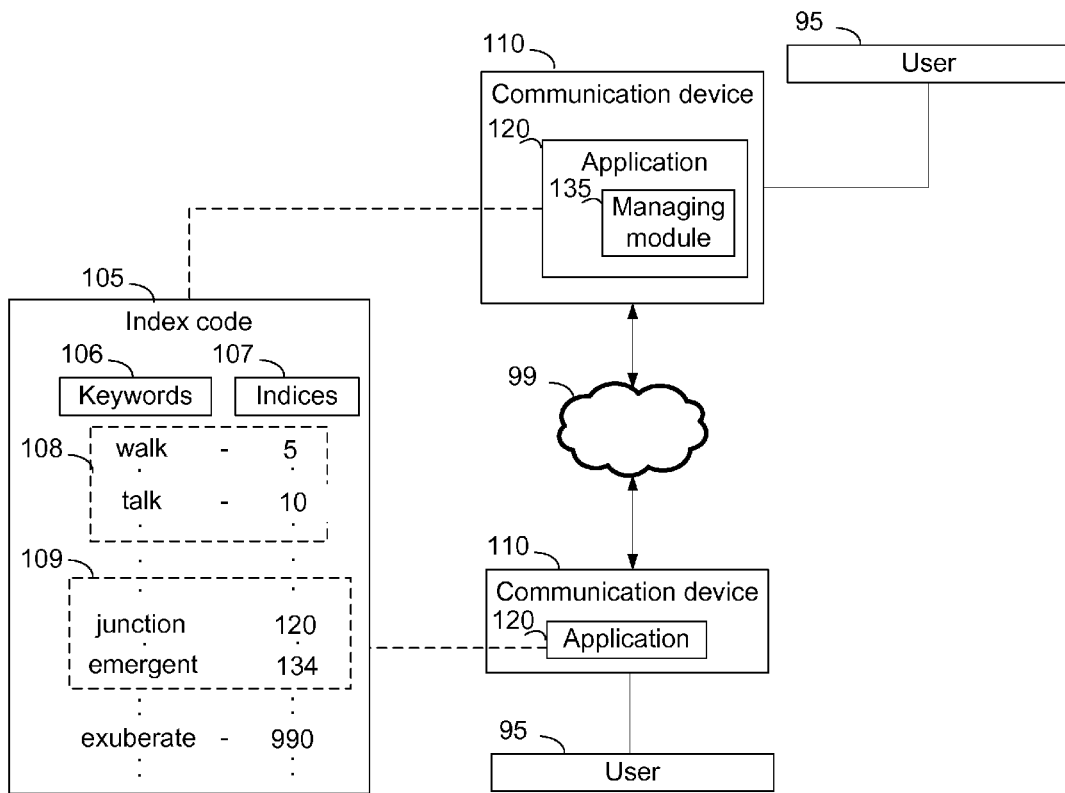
110
Communication device
120
Application
135
Managing module

95
User

105
Index code
106
Keywords
107
Indices
108
walk - 5
talk - 10
109
junction 120
emergent 134
exuberate - 990

99

110
Communication device
120
Application

95
User